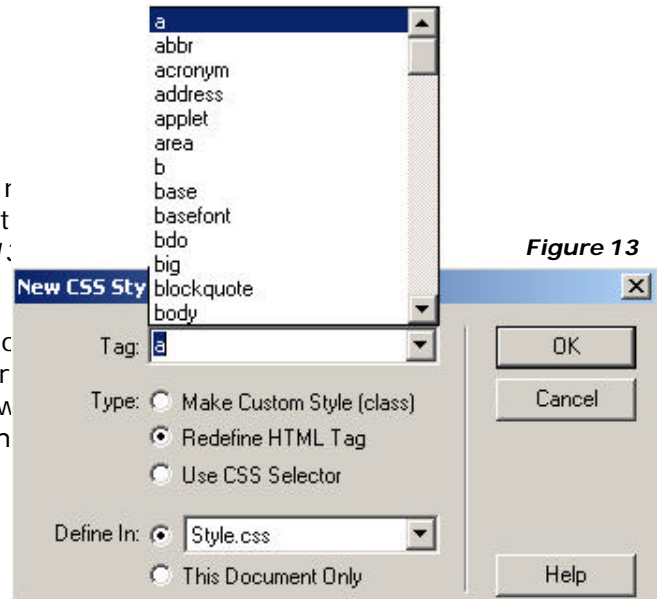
a
abbr
acronym
address
applet
area
b
base
basefont
bdo
big
blockquote
body

r
t
y

c
r
w
n

Figure 13

New CSS Sty

Tag: a

Type: Make Custom Style (class)
Redefine HTML Tag
Use CSS Selector

Define In: Style.css
This Document Only

OK
Cancel
Help